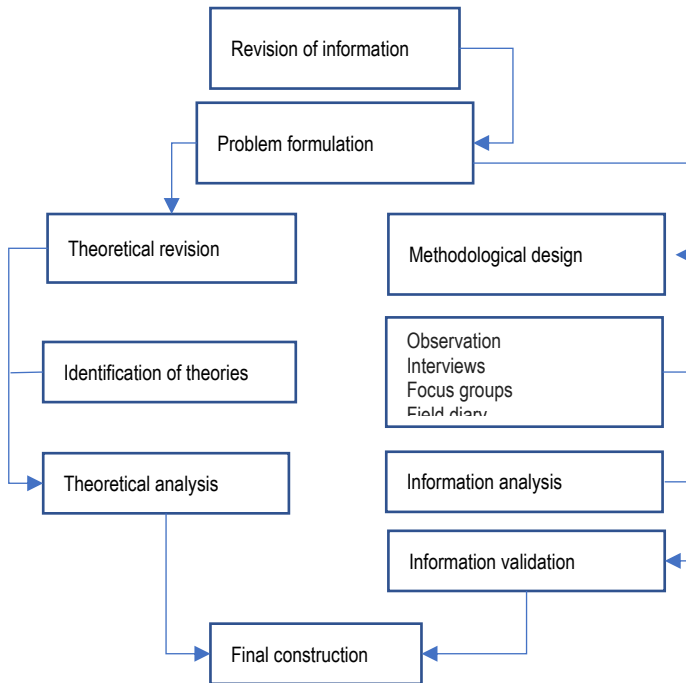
Revision of information

Problem formulation

Theoretical revision

Methodological design

Identification of theories

Observation
Interviews
Focus groups
Field diary

Theoretical analysis

Information analysis

Information validation

Final construction